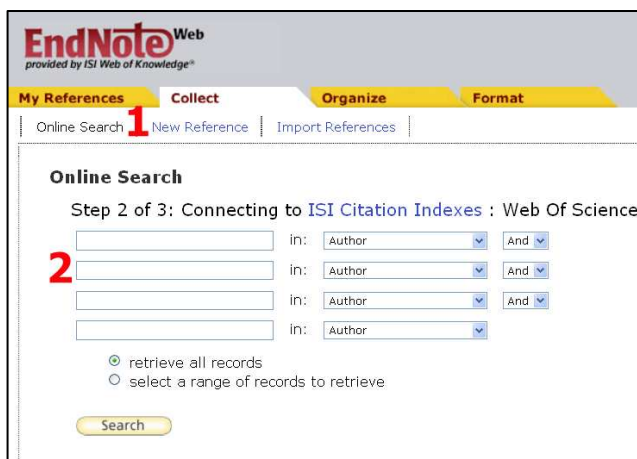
EndNote Web
provided by ISI Web of Knowledge

My References | Collect | Organize | Format

Online Search 1 New Reference | Import References

Online Search

Step 2 of 3: Connecting to ISI Citation Indexes : Web Of Science

2

in: Author And
in: Author And
in: Author And
in: Author

retrieve all records
select a range of records to retrieve

Search